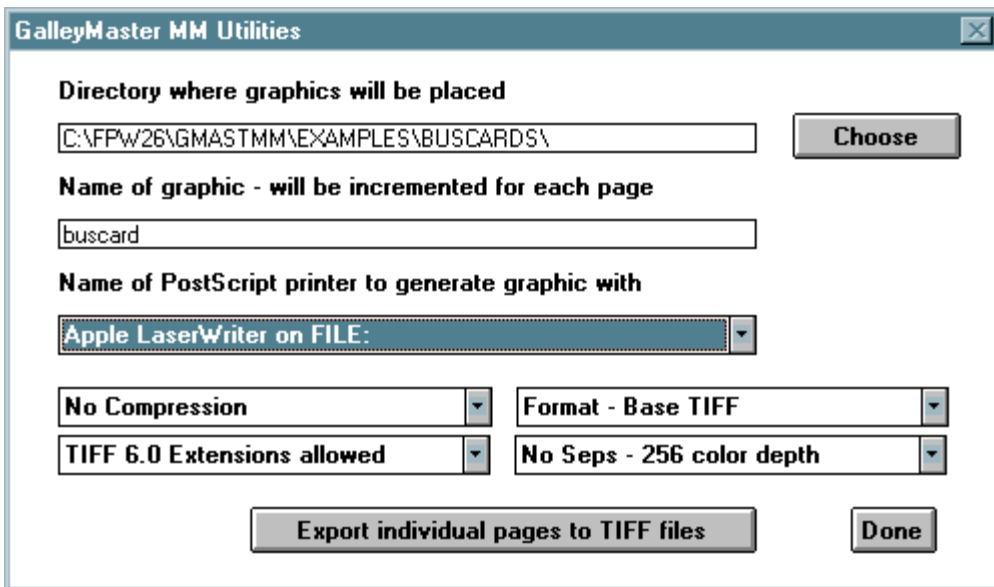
GalleyMaster MM Utilities

Directory where graphics will be placed

C:\FPW26\GMASTMM\EXAMPLES\BUSCARDS\

Choose

Name of graphic - will be incremented for each page

buscard

Name of PostScript printer to generate graphic with

Apple LaserWriter on FILE:

No Compression

Format - Base TIFF

TIFF 6.0 Extensions allowed

No Seps - 256 color depth

Export individual pages to TIFF files

Done